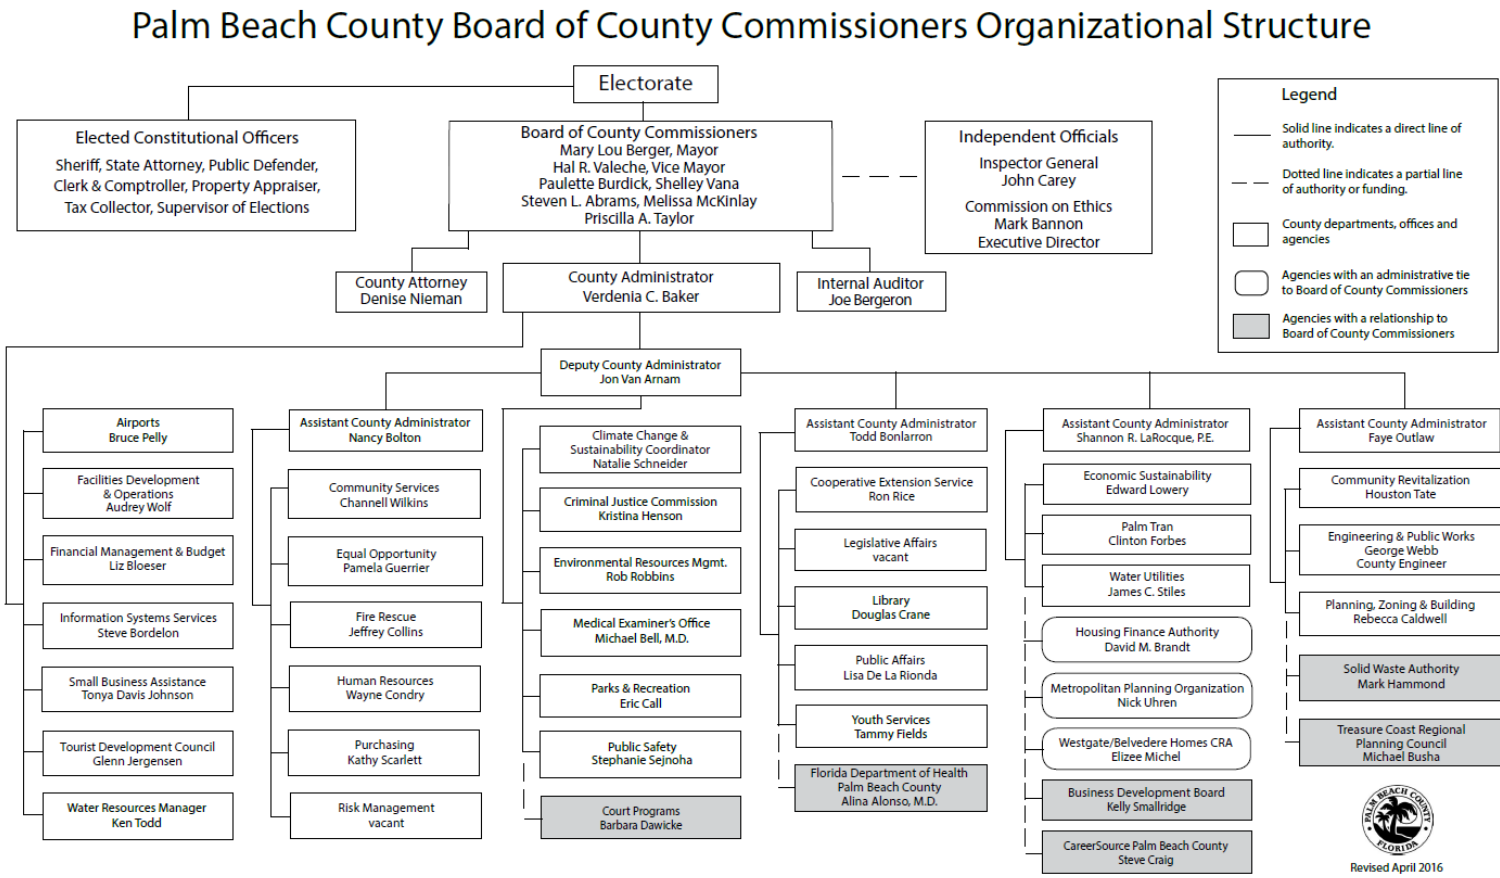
Palm Beach County Board of County Commissioners Organizational Structure

Electorate

Elected Constitutional Officers
Sheriff, State Attorney, Public Defender, Clerk & Comptroller, Property Appraiser, Tax Collector, Supervisor of Elections

Board of County Commissioners
Mary Lou Berger, Mayor
Hal R. Valeche, Vice Mayor
Paulette Burdick, Shelley Vana
Steven L. Abrams, Melissa McKinlay
Priscilla A. Taylor

Independent Officials
Inspector General
John Carey
Commission on Ethics
Mark Bannon
Executive Director

Legend
Solid line indicates a direct line of authority.
Dotted line indicates a partial line of authority or funding.
County departments, offices and agencies
Agencies with an administrative tie to Board of County Commissioners
Agencies with a relationship to Board of County Commissioners

County Attorney
Denise Nieman

County Administrator
Verdenia C. Baker

Internal Auditor
Joe Bergeron

Deputy County Administrator
Jon Van Arnam

Airports
Bruce Pelly

Facilities Development & Operations
Audrey Wolf

Financial Management & Budget
Liz Bloeser

Information Systems Services
Steve Bordelon

Small Business Assistance
Tonya Davis Johnson

Tourist Development Council
Glenn Jergensen

Water Resources Manager
Ken Todd

Assistant County Administrator
Nancy Bolton

Community Services
Channell Wilkins

Equal Opportunity
Pamela Guerrier

Fire Rescue
Jeffrey Collins

Human Resources
Wayne Condry

Purchasing
Kathy Scarlett

Risk Management
vacant

Climate Change & Sustainability Coordinator
Natalie Schneider

Criminal Justice Commission
Kristina Henson

Environmental Resources Mgmt.
Rob Robbins

Medical Examiner's Office
Michael Bell, M.D.

Parks & Recreation
Eric Call

Public Safety
Stephanie Sejnoha

Court Programs
Barbara Dawicke

Assistant County Administrator
Todd Bonlarron

Cooperative Extension Service
Ron Rice

Legislative Affairs
vacant

Library
Douglas Crane

Public Affairs
Lisa De La Rionda

Youth Services
Tammy Fields

Florida Department of Health Palm Beach County
Alina Alonso, M.D.

Assistant County Administrator
Shannon R. LaRocque, P.E.

Economic Sustainability
Edward Lowery

Palm Tran
Clinton Forbes

Water Utilities
James C. Stiles

Housing Finance Authority
David M. Brandt

Metropolitan Planning Organization
Nick Uhren

Westgate/Belvedere Homes CRA
Elizee Michel

Business Development Board
Kelly Smallridge

CareerSource Palm Beach County
Steve Craig

Assistant County Administrator
Faye Outlaw

Community Revitalization
Houston Tate

Engineering & Public Works
George Webb
County Engineer

Planning, Zoning & Building
Rebecca Caldwell

Solid Waste Authority
Mark Hammond

Treasure Coast Regional Planning Council
Michael Busha

PALM BEACH COUNTY FLORIDA

Revised April 2016